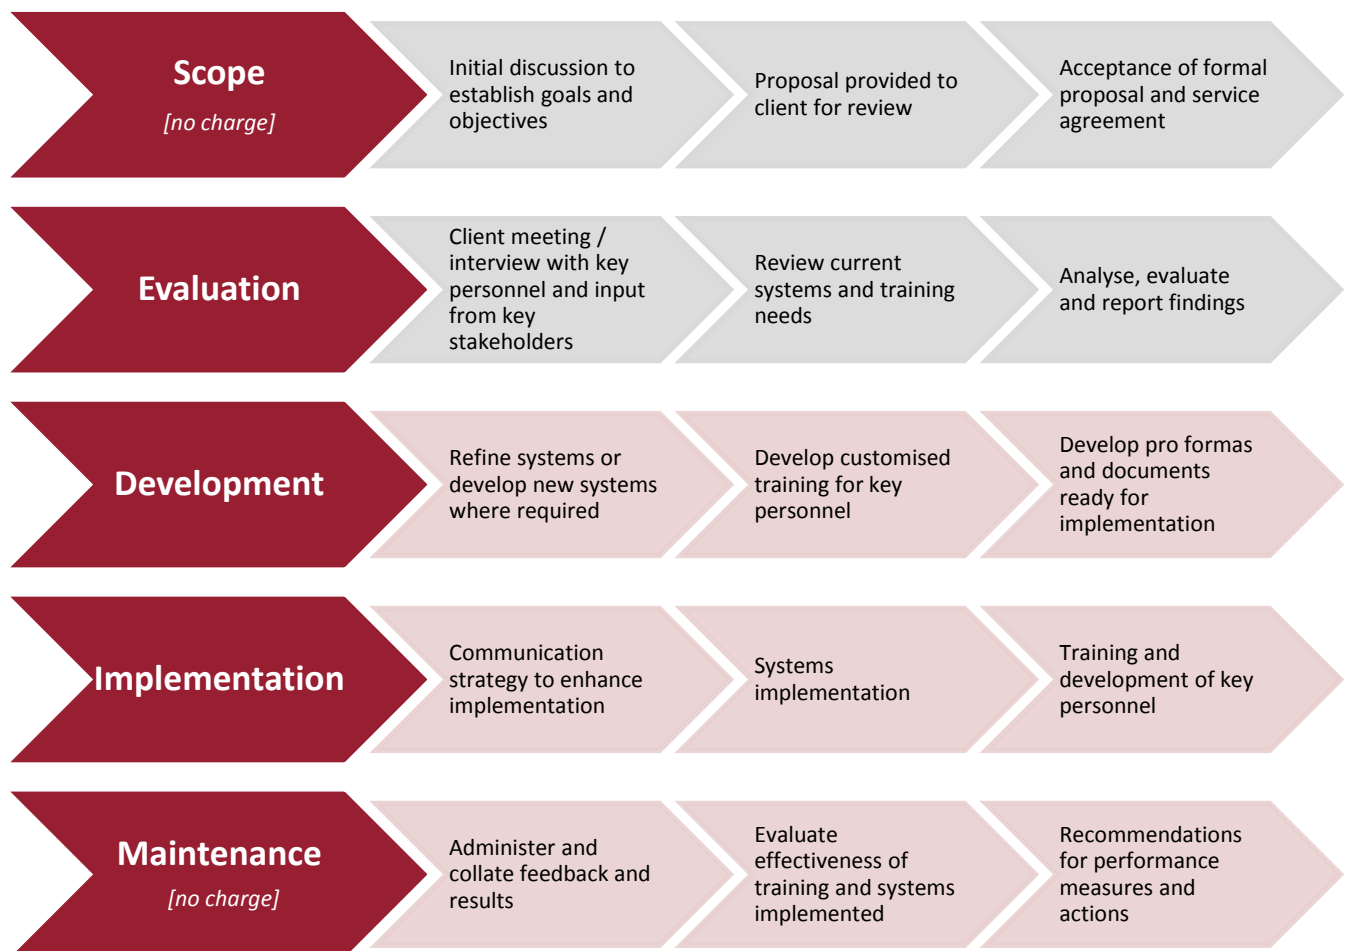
Scope
[no charge]

Initial discussion to establish goals and objectives

Proposal provided to client for review

Acceptance of formal proposal and service agreement

Evaluation

Client meeting / interview with key personnel and input from key stakeholders

Review current systems and training needs

Analyse, evaluate and report findings

Development

Refine systems or develop new systems where required

Develop customised training for key personnel

Develop pro formas and documents ready for implementation

Implementation

Communication strategy to enhance implementation

Systems implementation

Training and development of key personnel

Maintenance
[no charge]

Administer and collate feedback and results

Evaluate effectiveness of training and systems implemented

Recommendations for performance measures and actions